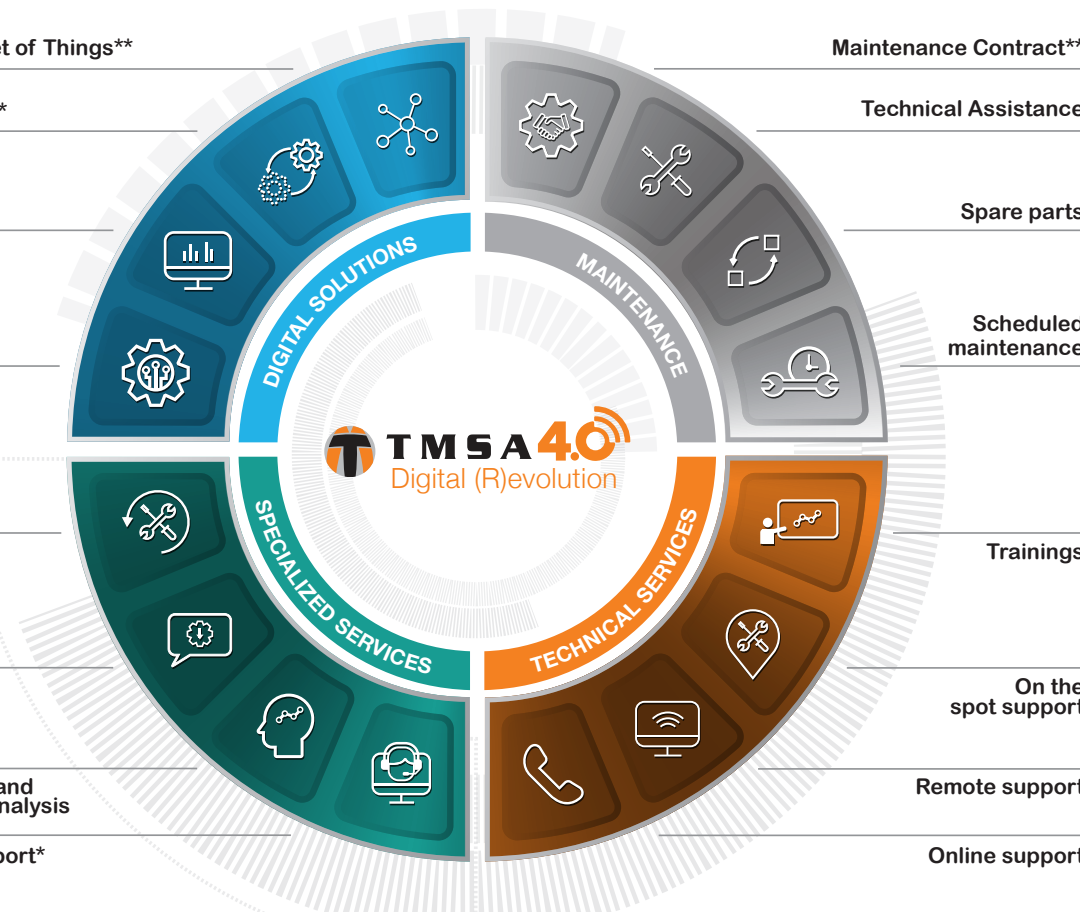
et of Things**

*

and
nalysis

port*

Maintenance Contract**

Technical Assistance

Spare parts

Scheduled
maintenance

Trainings

On the
spot support

Remote support

Online support

DIGITAL SOLUTIONS

MAINTENANCE

SPECIALIZED SERVICES

TECHNICAL SERVICES

TMSA 4.0
Digital (R)evolution